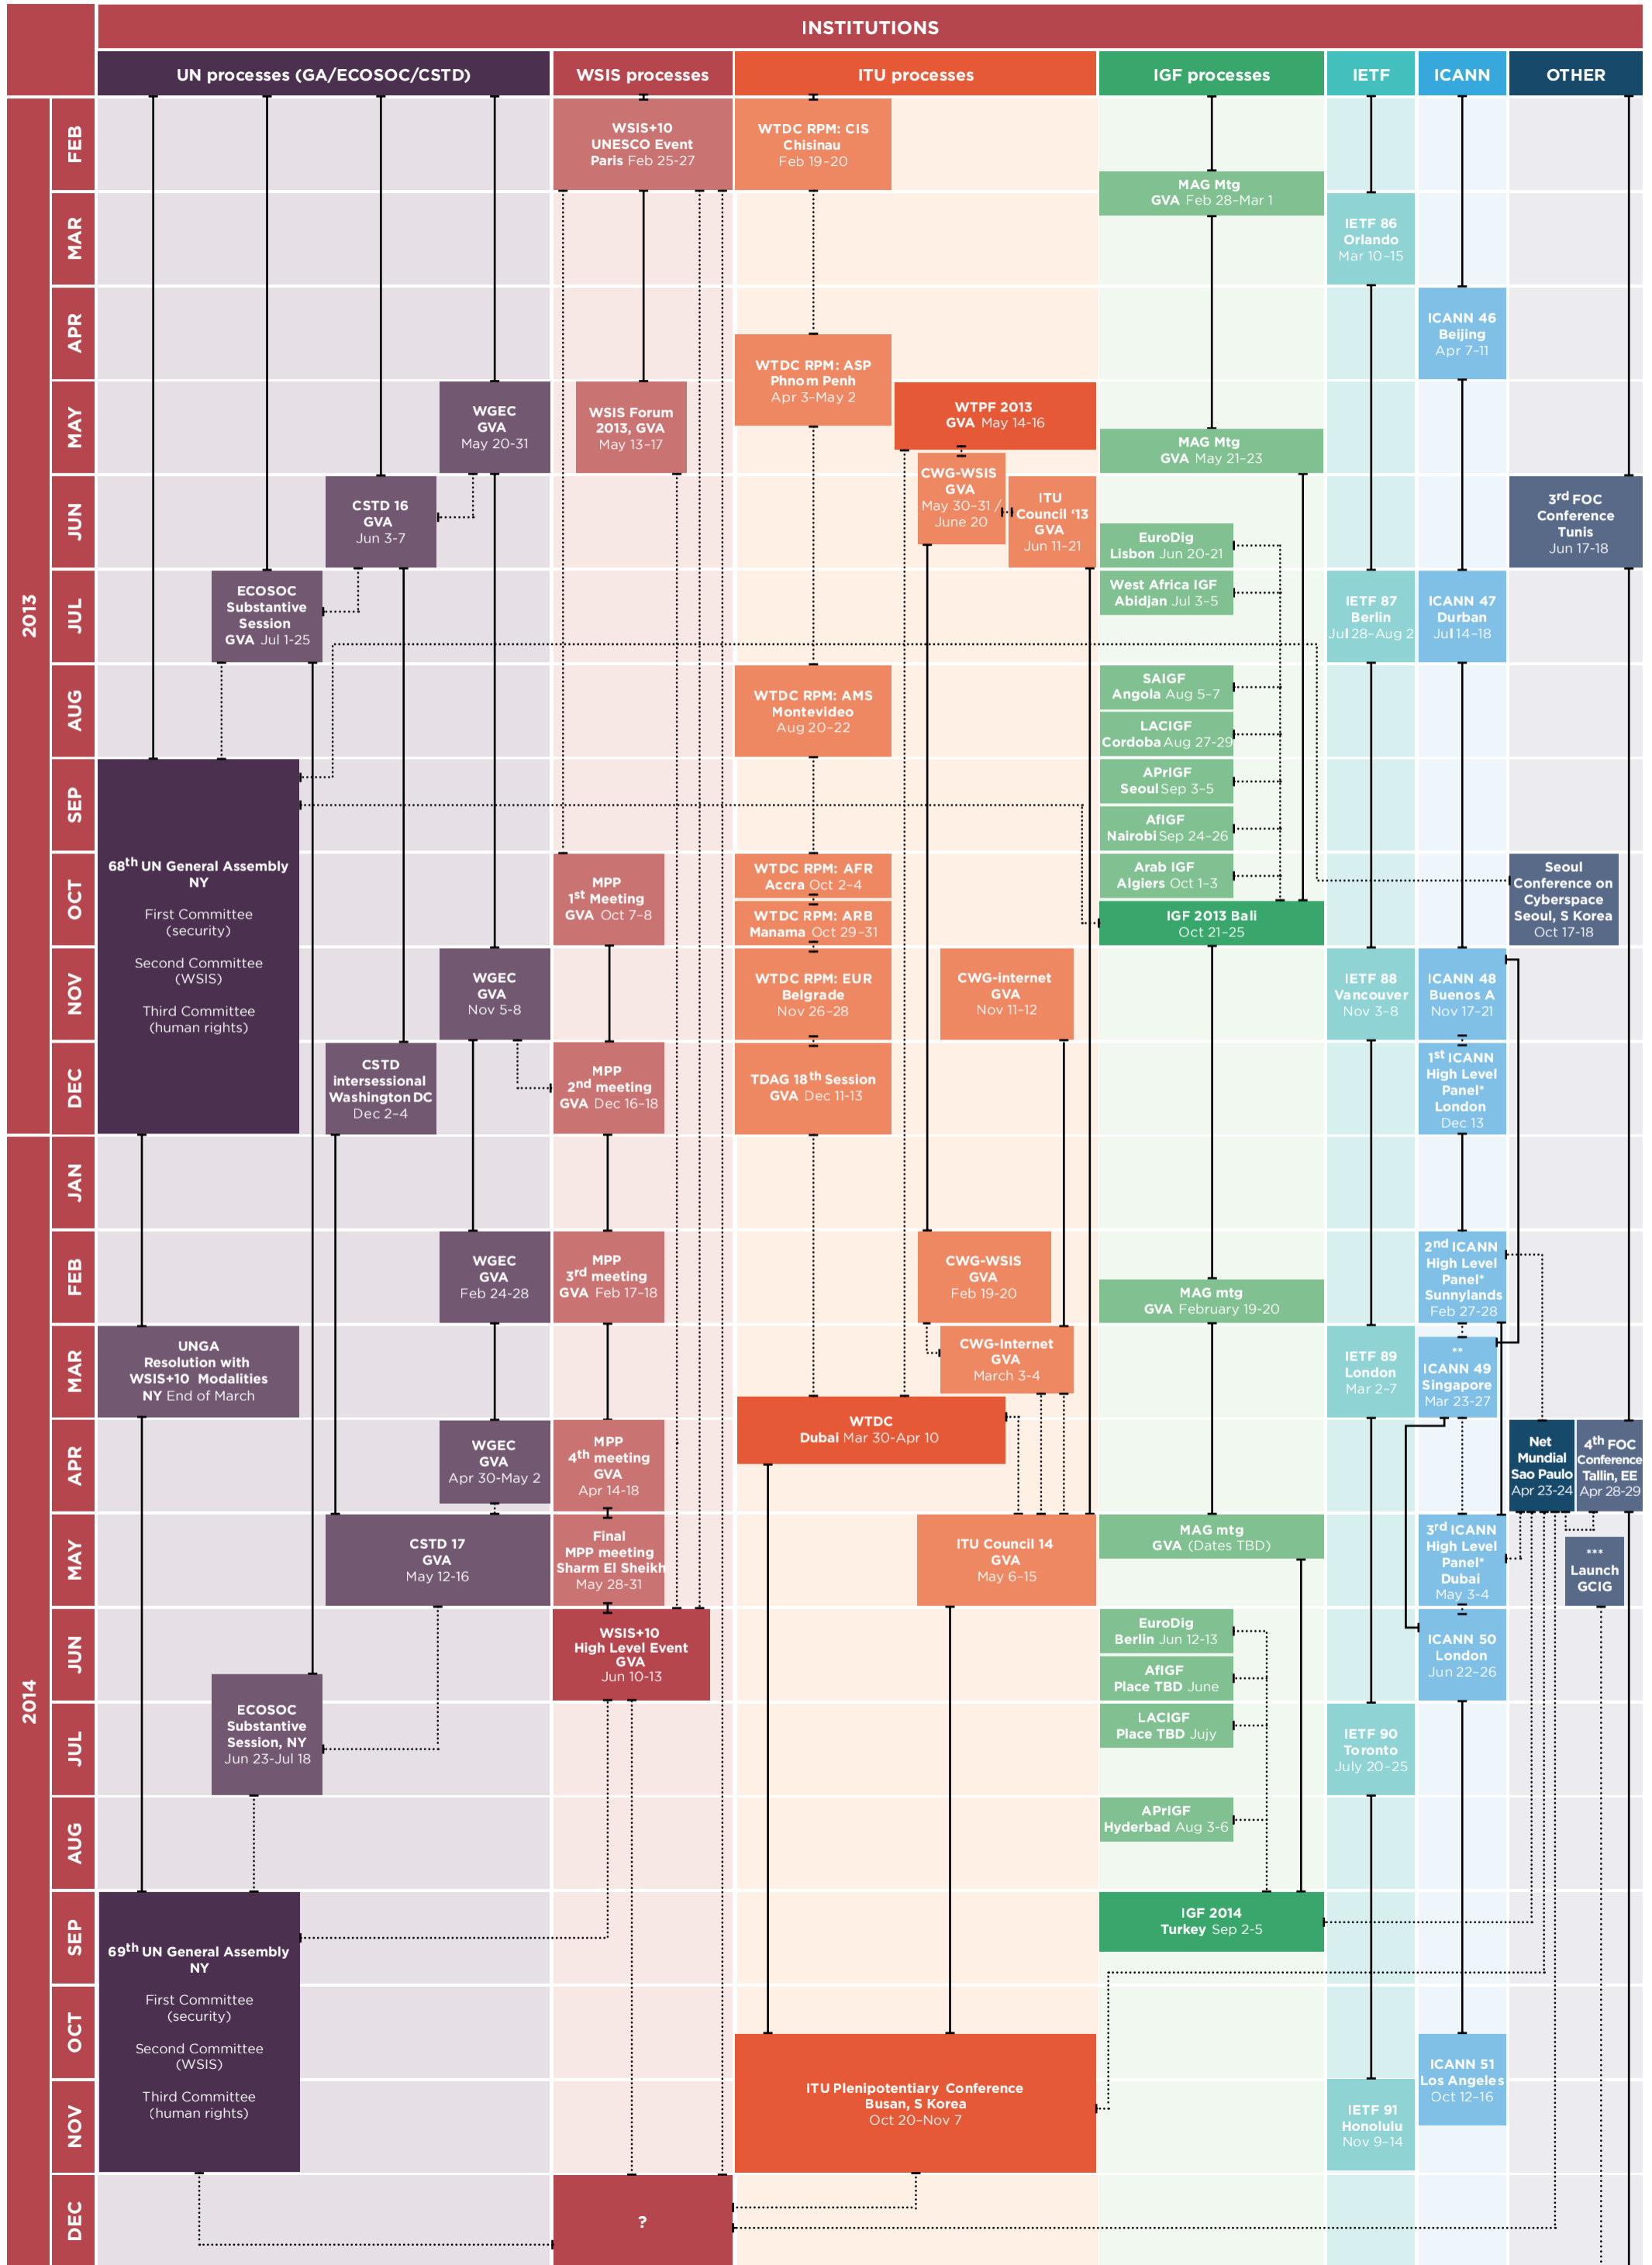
INSTITUTIONS

UN processes (GA/ECOSOC/CSTD)

WSIS processes

ITU processes

IGF processes

IETF

ICANN

OTHER

2013

FEB
MAR
APR
MAY
JUN
JUL
AUG
SEP
OCT
NOV
DEC

2014

JAN
FEB
MAR
APR
MAY
JUN
JUL
AUG
SEP
OCT
NOV
DEC

WSIS+10 UNESCO Event Paris Feb 25-27

WTDC RPM: CIS Chisinau Feb 19-20

MAG Mtg GVA Feb 28-Mar 1

IETF 86 Orlando Mar 10-15

ICANN 46 Beijing Apr 7-11

WTDC RPM: ASP Phnom Penh Apr 3-May 2

WGEC GVA May 20-31

WSIS Forum 2013, GVA May 13-17

WTPF 2013 GVA May 14-16

MAG Mtg GVA May 21-23

CSTD 16 GVA Jun 3-7

CWG-WSIS GVA May 30-31 / June 20

ITU Council '13 GVA Jun 11-21

EuroDig Lisbon Jun 20-21

3rd FOC Conference Tunis Jun 17-18

ECOSOC Substantive Session GVA Jul 1-25

West Africa IGF Abidjan Jul 3-5

IETF 87 Berlin Jul 28-Aug 2

ICANN 47 Durban Jul 14-18

WTDC RPM: AMS Montevideo Aug 20-22

SAIGF Angola Aug 5-7

LACIGF Cordoba Aug 27-29

APrIGF Seoul Sep 3-5

AfIGF Nairobi Sep 24-26

68th UN General Assembly NY

First Committee (security)

Second Committee (WSIS)

Third Committee (human rights)

MPP 1st Meeting GVA Oct 7-8

WTDC RPM: AFR Accra Oct 2-4

Arab IGF Algiers Oct 1-3

Seoul Conference on Cyberspace Seoul, S Korea Oct 17-18

WTDC RPM: ARB Manama Oct 29-31

IGF 2013 Bali Oct 21-25

WGEC GVA Nov 5-8

WTDC RPM: EUR Belgrade Nov 26-28

CWG-internet GVA Nov 11-12

IETF 88 Vancouver Nov 3-8

ICANN 48 Buenos A Nov 17-21

CSTD intersessional Washington DC Dec 2-4

MPP 2nd meeting GVA Dec 16-18

TDAG 18th Session GVA Dec 11-13

1st ICANN High Level Panel* London Dec 13

WGEC GVA Feb 24-28

MPP 3rd meeting GVA Feb 17-18

CWG-WSIS GVA Feb 19-20

MAG mtg GVA February 19-20

2nd ICANN High Level Panel* Sunnylands Feb 27-28

UNGA Resolution with WSIS+10 Modalities NY End of March

CWG-Internet GVA March 3-4

IETF 89 London Mar 2-7

** ICANN 49 Singapore Mar 23-27

WTDC Dubai Mar 30-Apr 10

WGEC GVA Apr 30-May 2

MPP 4th meeting GVA Apr 14-18

Net Mundial Sao Paulo Apr 23-24

4th FOC Conference Tallin, EE Apr 28-29

CSTD 17 GVA May 12-16

Final MPP meeting Sharm El Sheikh May 28-31

ITU Council 14 GVA May 6-15

MAG mtg GVA (Dates TBD)

3rd ICANN High Level Panel* Dubai May 3-4

*** Launch GCIG

WSIS+10 High Level Event GVA Jun 10-13

EuroDig Berlin Jun 12-13

ICANN 50 London Jun 22-26

ECOSOC Substantive Session, NY Jun 23-Jul 18

AfIGF Place TBD June

LACIGF Place TBD Jujy

IETF 90 Toronto July 20-25

APrIGF Hyderbad Aug 3-6

69th UN General Assembly NY

First Committee (security)

Second Committee (WSIS)

Third Committee (human rights)

IGF 2014 Turkey Sep 2-5

ICANN 51 Los Angeles Oct 12-16

ITU Plenipotentiary Conference Busan, S Korea Oct 20-Nov 7

IETF 91 Honolulu Nov 9-14

?